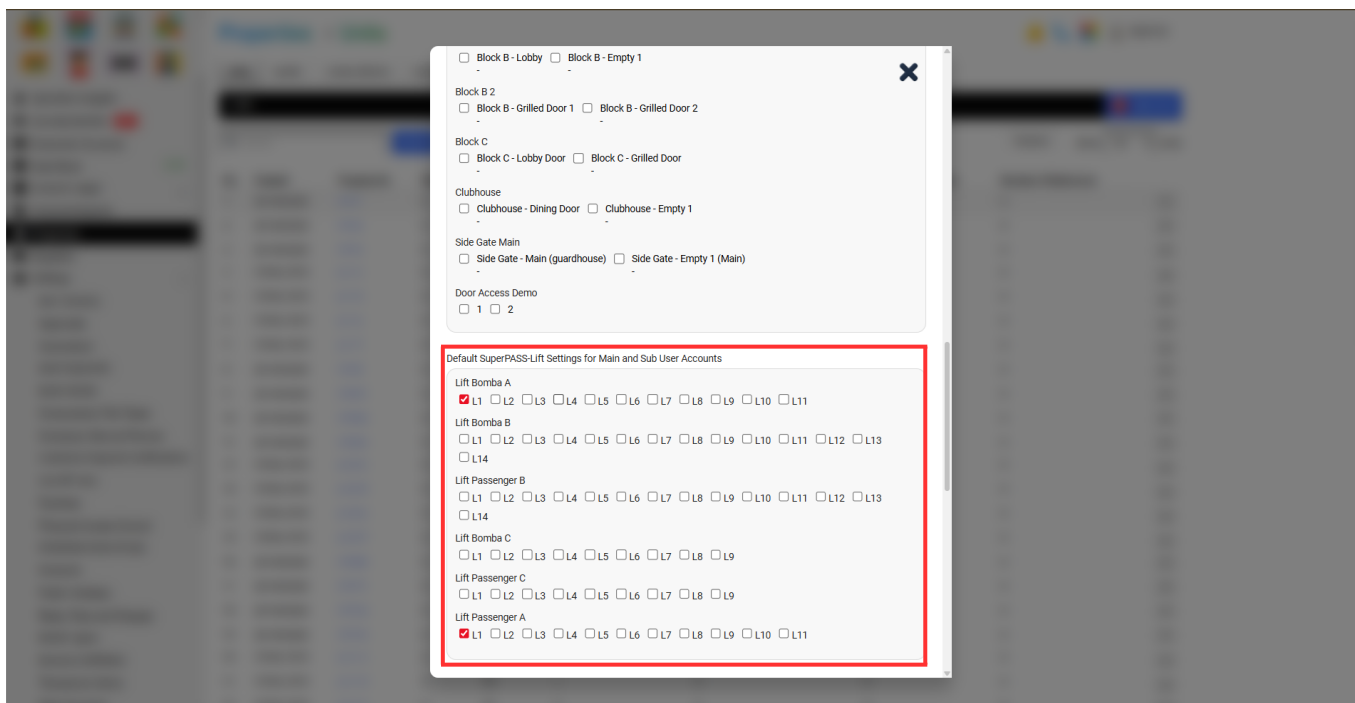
Block B - Lobby Block B - Empty 1
- -

Block B 2
Block B - Grilled Door 1 Block B - Grilled Door 2
- -

Block C
Block C - Lobby Door Block C - Grilled Door
- -

Clubhouse
Clubhouse - Dining Door Clubhouse - Empty 1
- -

Side Gate Main
Side Gate - Main (guardhouse) Side Gate - Empty 1 (Main)
- -

Door Access Demo
1 2

Default SuperPASS-Lift Settings for Main and Sub User Accounts

Lift Bomba A
L1 L2 L3 L4 L5 L6 L7 L8 L9 L10 L11

Lift Bomba B
L1 L2 L3 L4 L5 L6 L7 L8 L9 L10 L11 L12 L13 L14

Lift Passenger B
L1 L2 L3 L4 L5 L6 L7 L8 L9 L10 L11 L12 L13 L14

Lift Bomba C
L1 L2 L3 L4 L5 L6 L7 L8 L9

Lift Passenger C
L1 L2 L3 L4 L5 L6 L7 L8 L9

Lift Passenger A
L1 L2 L3 L4 L5 L6 L7 L8 L9 L10 L11